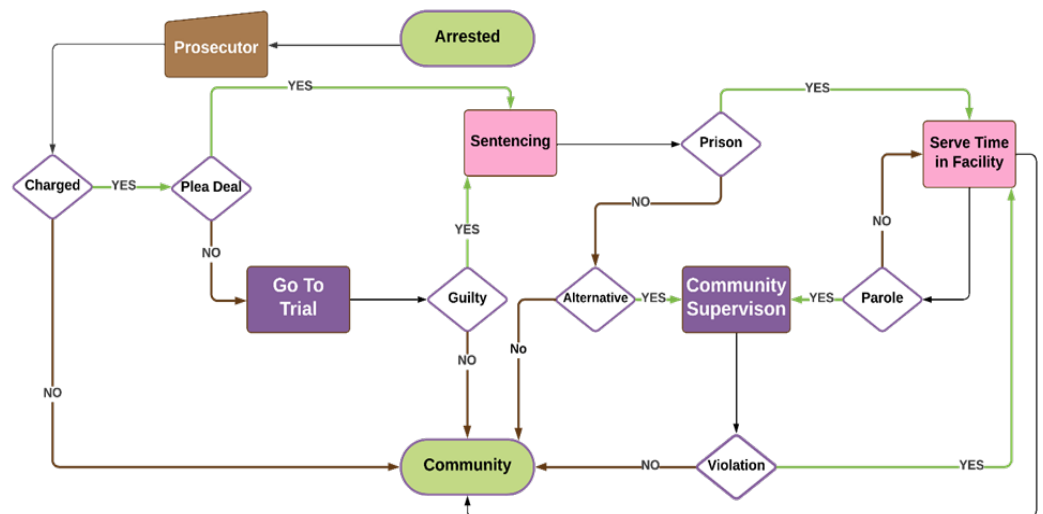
Arrested

Prosecutor

Charged

YES

Plea Deal

YES

NO

Sentencing

Prison

YES

Serve Time in Facility

NO

NO

YES

Go To Trial

Guilty

Alternative

YES

Community Supervison

YES

Parole

NO

No

NO

Community

NO

Violation

YES